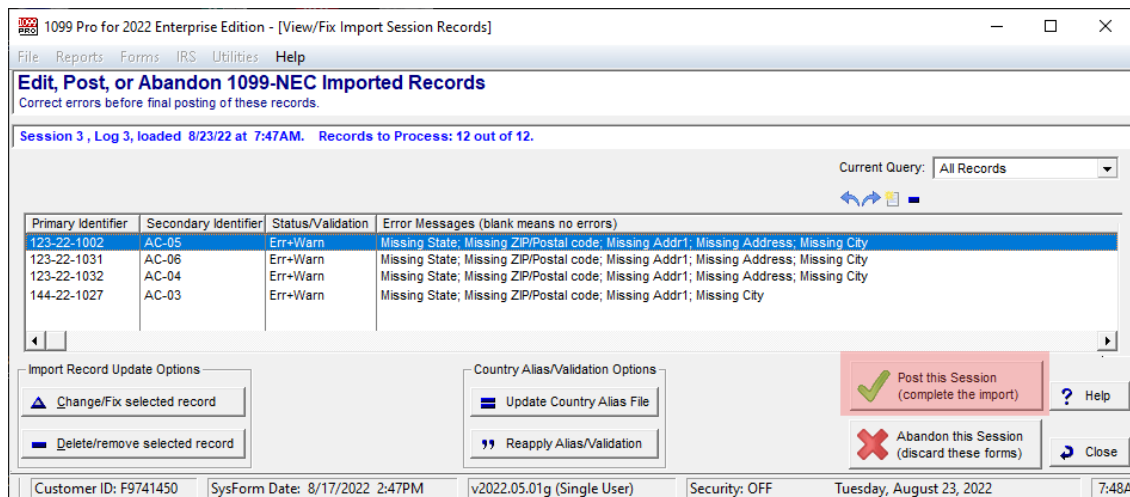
1099 PRO 1099 Pro for 2022 Enterprise Edition - [View/Fix Import Session Records]

File Reports Forms IRS Utilities Help

Edit, Post, or Abandon 1099-NEC Imported Records
Correct errors before final posting of these records.

Session 3 , Log 3, loaded 8/23/22 at 7:47AM. Records to Process: 12 out of 12.

Current Query: All Records

| Primary Identifier | Secondary Identifier | Status/Validation | Error Messages (blank means no errors) |
|---|---|---|---|
| 123-22-1002 | AC-05 | Err+Warn | Missing State; Missing ZIP/Postal code; Missing Addr1; Missing Address; Missing City |
| 123-22-1031 | AC-06 | Err+Warn | Missing State; Missing ZIP/Postal code; Missing Addr1; Missing Address; Missing City |
| 123-22-1032 | AC-04 | Err+Warn | Missing State; Missing ZIP/Postal code; Missing Addr1; Missing Address; Missing City |
| 144-22-1027 | AC-03 | Err+Warn | Missing State; Missing ZIP/Postal code; Missing Addr1; Missing City |

Import Record Update Options
Change/Fix selected record
Delete/remove selected record

Country Alias/Validation Options
Update Country Alias File
Reapply Alias/Validation

Post this Session (complete the import)
Abandon this Session (discard these forms)
Help
Close

Customer ID: F9741450 | SysForm Date: 8/17/2022 2:47PM | v2022.05.01g (Single User) | Security: OFF | Tuesday, August 23, 2022 | 7:48A